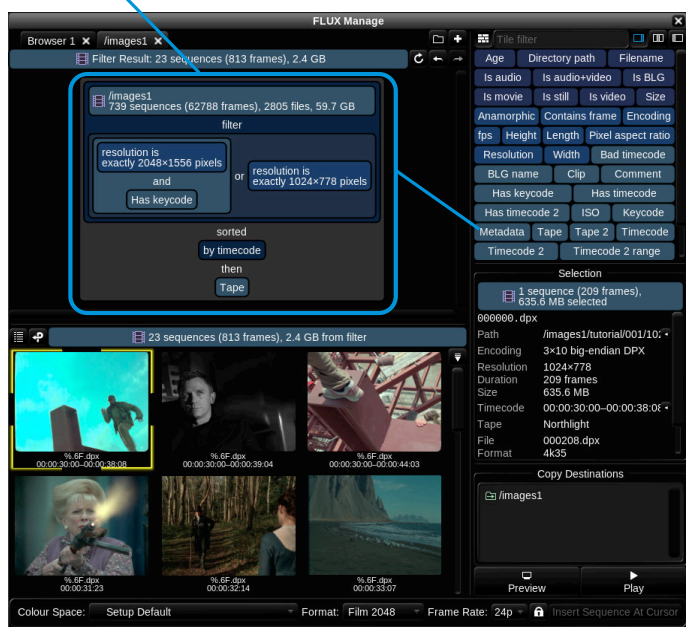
FLUX Manage

Browser 1 ✕ /images1 ✕

Filter Result: 23 sequences (813 frames), 2.4 GB

/images1
739 sequences (62788 frames), 2805 files, 59.7 GB

filter

resolution is exactly 2048×1556 pixels

and

Has keycode

or

resolution is exactly 1024×778 pixels

sorted

by timecode

then

Tape

23 sequences (813 frames), 2.4 GB from filter

%.6F.dpx
00:00:30:00–00:00:38:08

%.6F.dpx
00:00:30:00–00:00:39:04

%.6F.dpx
00:00:30:00–00:00:44:03

%.6F.dpx
00:00:31:23

%.6F.dpx
00:00:32:14

%.6F.dpx
00:00:33:07

Tile filter

Age | Directory path | Filename
Is audio | Is audio+video | Is BLG
Is movie | Is still | Is video | Size
Anamorphic | Contains frame | Encoding
fps | Height | Length | Pixel aspect ratio
Resolution | Width | Bad timecode
BLG name | Clip | Comment
Has keycode | Has timecode
Has timecode 2 | ISO | Keycode
Metadata | Tape | Tape 2 | Timecode
Timecode 2 | Timecode 2 range

Selection

1 sequence (209 frames), 635.6 MB selected

000000.dpx

| | |
|---|---|
| Path | /images1/tutorial/001/10: |
| Encoding | 3×10 big-endian DPX |
| Resolution | 1024×778 |
| Duration | 209 frames |
| Size | 635.6 MB |
| Timecode | 00:00:30:00–00:00:38:0 |
| Tape | Northlight |
| File | 000208.dpx |
| Format | 4k35 |

Copy Destinations

/images1

Preview

Play

Colour Space: Setup Default Format: Film 2048 Frame Rate: 24p Insert Sequence At Cursor